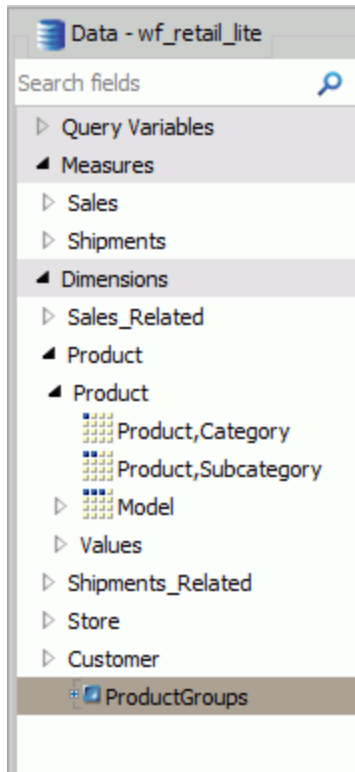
Data - wf_retail_lite

Search fields

Query Variables

Measures

Sales

Shipments

Dimensions

Sales_Related

Product

Product

Product,Category

Product,Subcategory

Model

Values

Shipments_Related

Store

Customer

ProductGroups